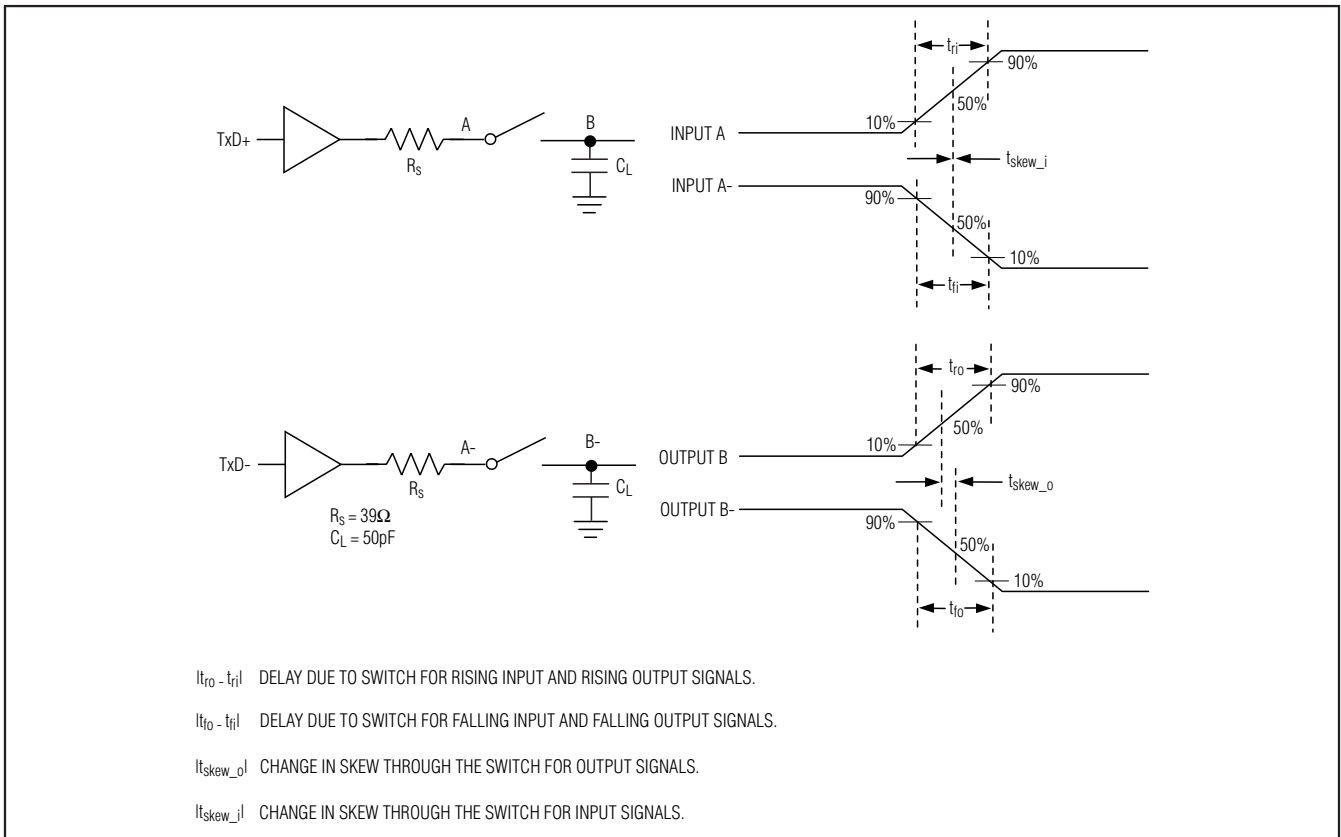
TxD+
$R_S$
A
B
$C_L$

INPUT A
INPUT A-
$t_{ri}$
90%
50%
10%
$t_{skew\_i}$
90%
50%
10%
$t_{fi}$

TxD-
$R_S$
A-
B-
$C_L$
$R_S = 39\Omega$
$C_L = 50pF$

OUTPUT B
OUTPUT B-
$t_{ro}$
90%
50%
10%
$t_{skew\_o}$
90%
50%
10%
$t_{fo}$

$|t_{ro} - t_{ri}|$ DELAY DUE TO SWITCH FOR RISING INPUT AND RISING OUTPUT SIGNALS.

$|t_{fo} - t_{fi}|$ DELAY DUE TO SWITCH FOR FALLING INPUT AND FALLING OUTPUT SIGNALS.

$|t_{skew\_o}|$ CHANGE IN SKEW THROUGH THE SWITCH FOR OUTPUT SIGNALS.

$|t_{skew\_i}|$ CHANGE IN SKEW THROUGH THE SWITCH FOR INPUT SIGNALS.